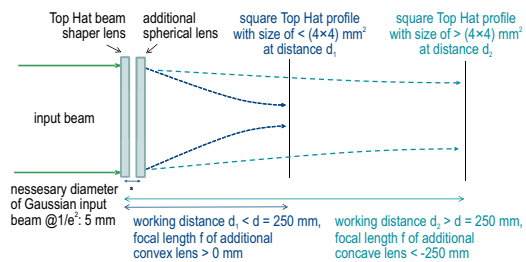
Top Hat beam shaper lens

additional spherical lens

square Top Hat profile with size of < (4×4) mm$^2$ at distance d$_1$

square Top Hat profile with size of > (4×4) mm$^2$ at distance d$_2$

input beam

nessesary diameter of Gaussian input beam @1/e$^2$: 5 mm

working distance d$_1$ < d = 250 mm, focal length f of additional convex lens > 0 mm

working distance d$_2$ > d = 250 mm, focal length f of additional concave lens < -250 mm